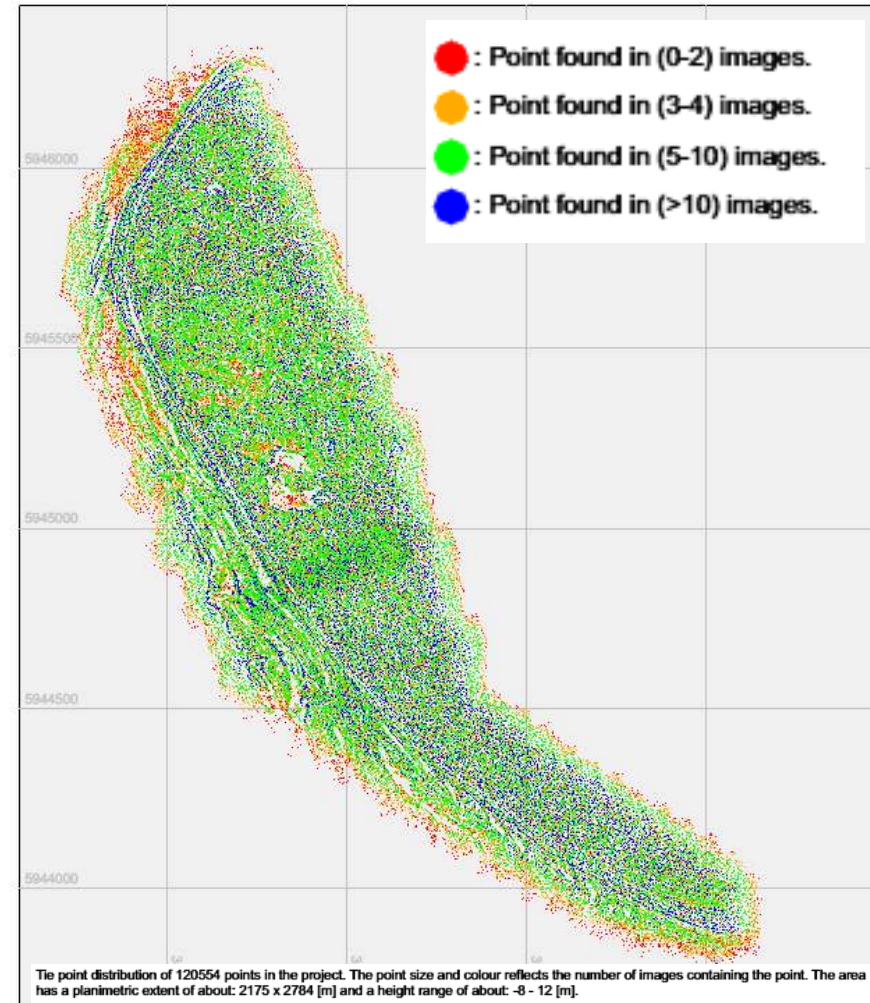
: Point found in (0-2) images.
: Point found in (3-4) images.
: Point found in (5-10) images.
: Point found in (>10) images.

5946000

5945500

5945000

5944500

5944000

Tie point distribution of 120554 points in the project. The point size and colour reflects the number of images containing the point. The area has a planimetric extent of about: 2175 x 2784 [m] and a height range of about: -8 - 12 [m].